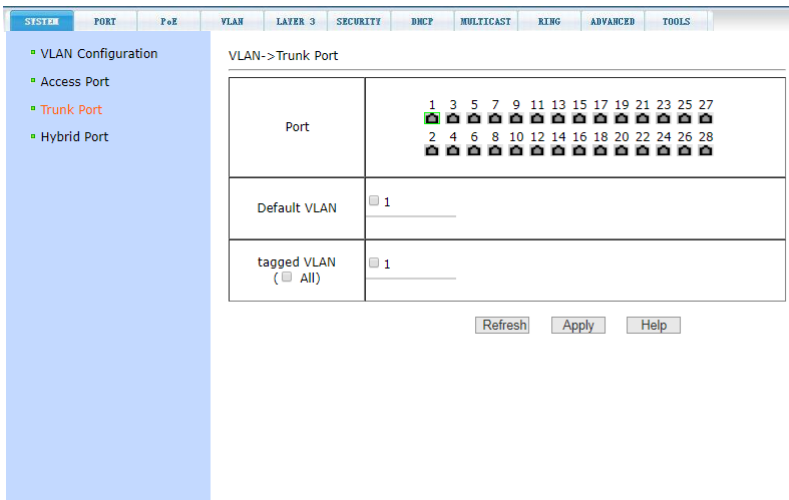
SYSTEM PORT PoE VLAN LAYER 3 SECURITY DHCP MULTICAST RING ADVANCED TOOLS

VLAN Configuration
Access Port
Trunk Port
Hybrid Port

VLAN->Trunk Port

| Port | 1 3 5 7 9 11 13 15 17 19 21 23 25 27<br>2 4 6 8 10 12 14 16 18 20 22 24 26 28 |
|---|---|
| Default VLAN | 1 |
| tagged VLAN ( All) | 1 |

Refresh Apply Help